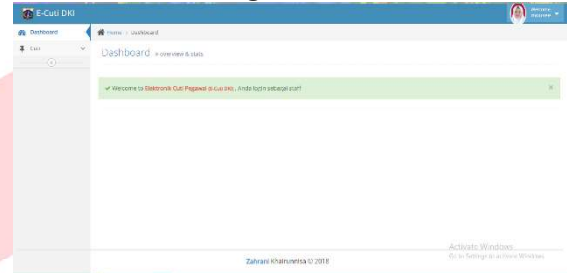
E-Cuti DKI

Welcome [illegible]

Dashboard

Cuti

Home / Dashboard

Dashboard » overview & stats

✔ Welcome to Elektronik Cuti Pegawai di Cuti DKI . Anda login sebagai staff

×

Zahrani Khairunnisa © 2018

Activate Windows
Go to Settings to activate Windows.